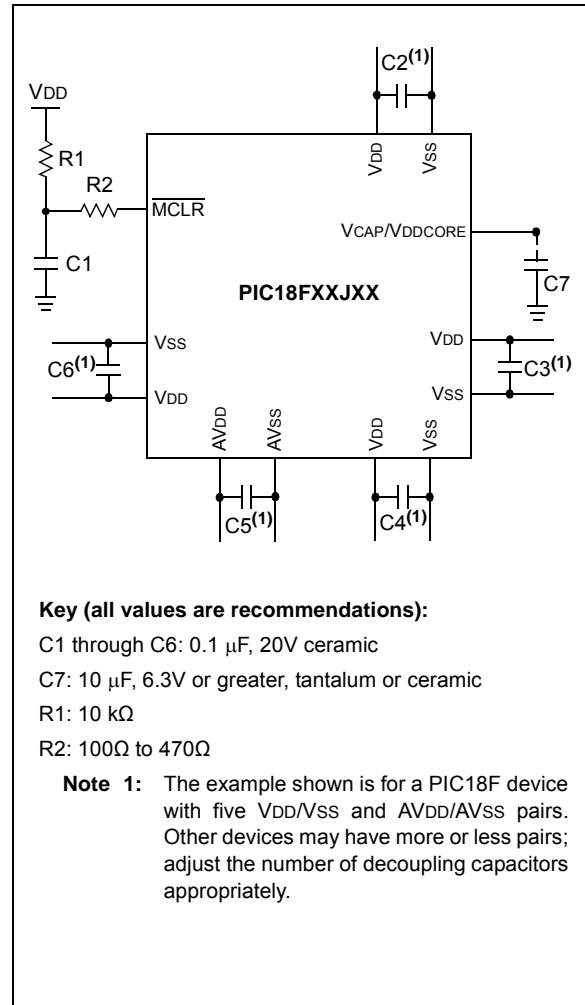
C2$^{(1)}$

VDD

VDD

VSS

R1

R2

$\overline{MCLR}$

VCAP/VDDCORE

C1

C7

PIC18FXXJXX

VSS

VDD

C6$^{(1)}$

C3$^{(1)}$

VDD

VSS

AVDD

AVSS

VDD

VSS

C5$^{(1)}$

C4$^{(1)}$

**Key (all values are recommendations):**

C1 through C6: 0.1 $\mu$F, 20V ceramic

C7: 10 $\mu$F, 6.3V or greater, tantalum or ceramic

R1: 10 k$\Omega$

R2: 100$\Omega$ to 470$\Omega$

**Note 1:** The example shown is for a PIC18F device with five VDD/VSS and AVDD/AVSS pairs. Other devices may have more or less pairs; adjust the number of decoupling capacitors appropriately.